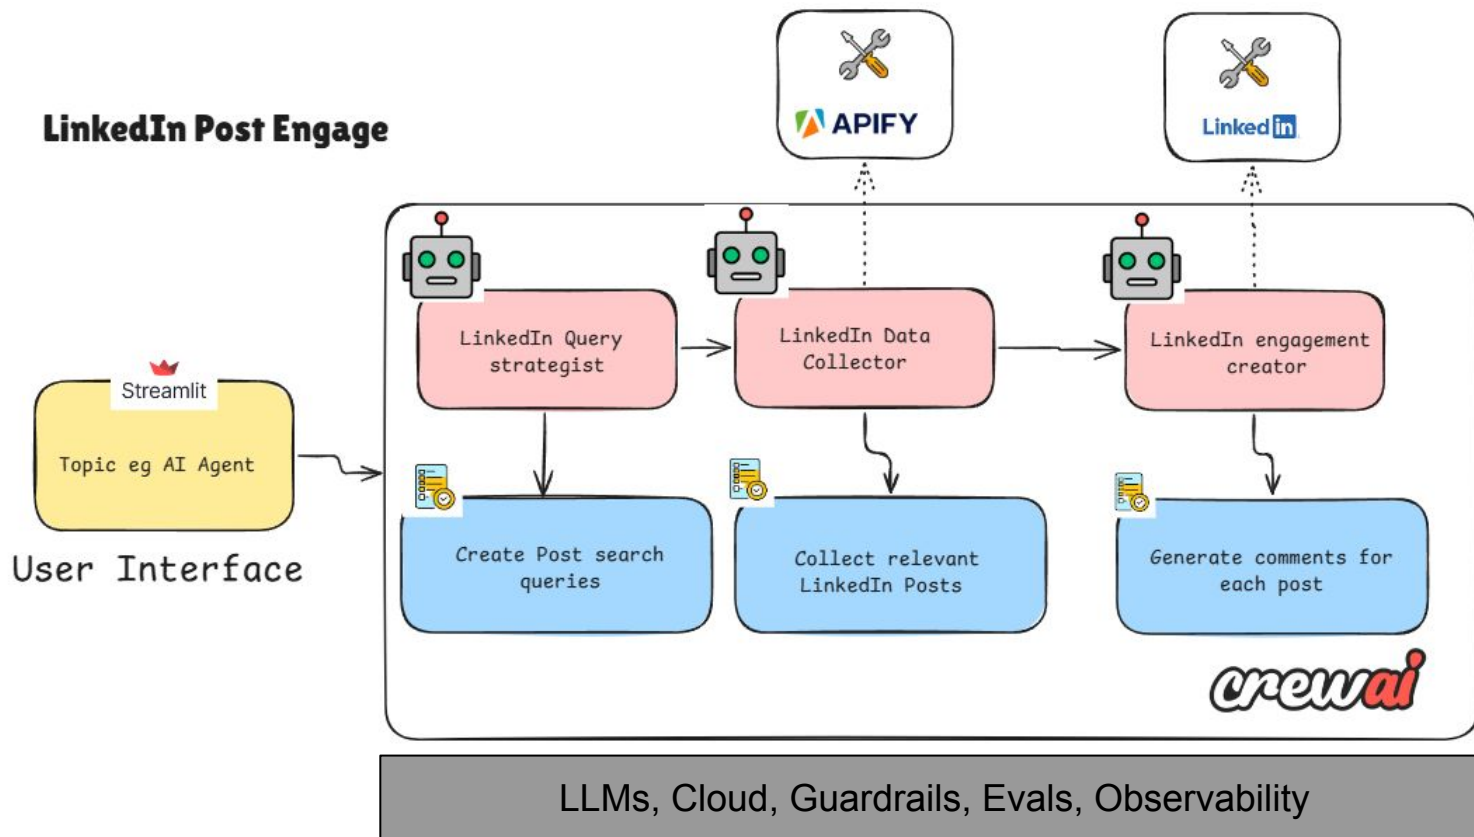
LinkedIn Post Engage

APIFY

LinkedIn

Streamlit

Topic eg AI Agent

User Interface

LinkedIn Query strategist

LinkedIn Data Collector

LinkedIn engagement creator

Create Post search queries

Collect relevant LinkedIn Posts

Generate comments for each post

crewai

LLMs, Cloud, Guardrails, Evals, Observability